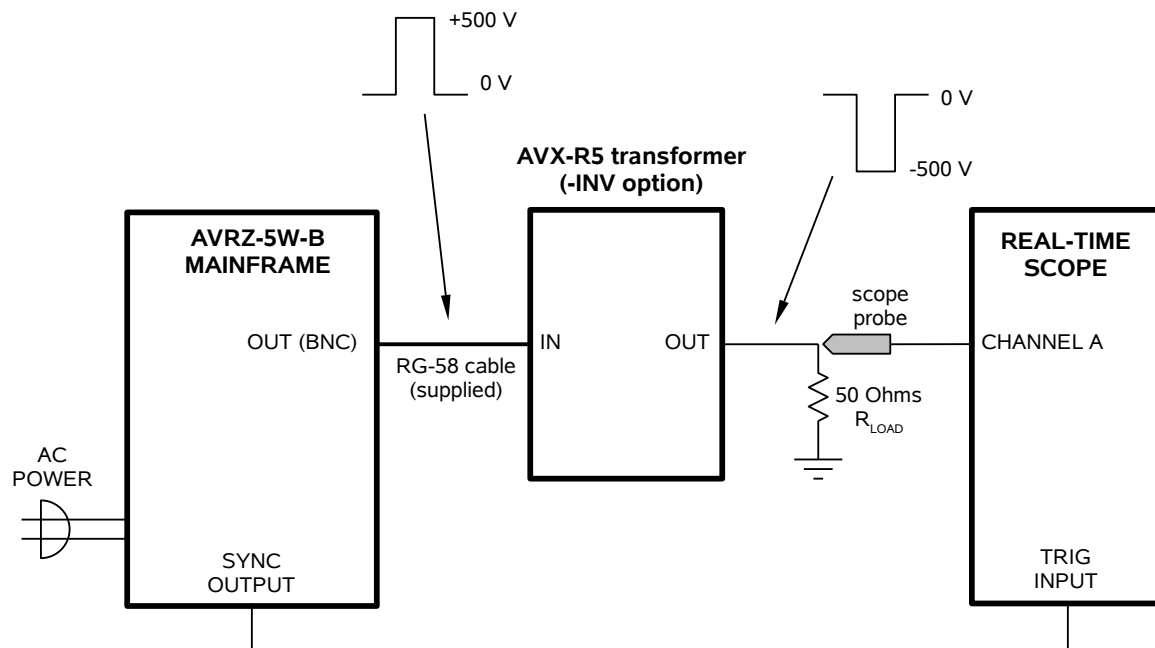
+500 V
0 V
0 V
-500 V
AVX-R5 transformer
(-INV option)
AVRZ-5W-B
MAINFRAME
OUT (BNC)
RG-58 cable
(supplied)
IN
OUT
scope
probe
REAL-TIME
SCOPE
CHANNEL A
50 Ohms
$R_{LOAD}$
AC
POWER
SYNC
OUTPUT
TRIG
INPUT